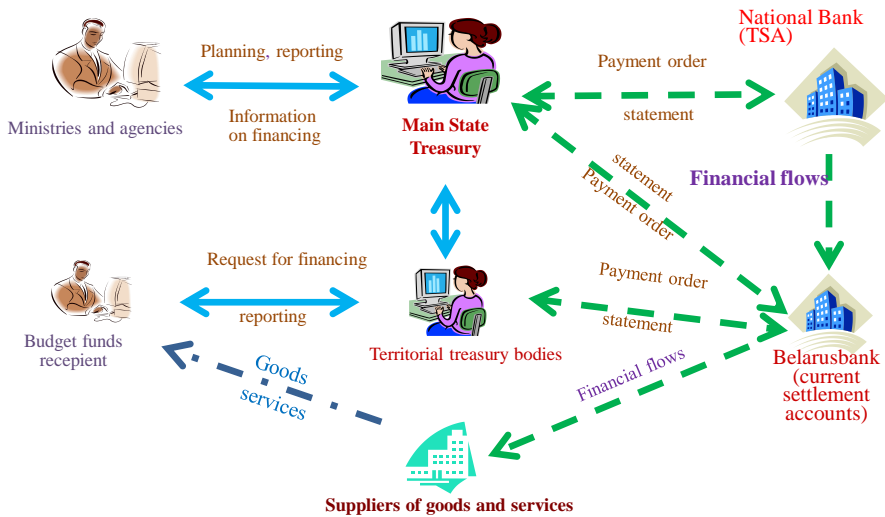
National Bank (TSA)

Ministries and agencies

Planning, reporting

Information on financing

Main State Treasury

Payment order

statement

statement

Payment order

Financial flows

Request for financing

reporting

Territorial treasury bodies

Payment order

statement

Budget funds recepient

Goods services

Financial flows

Belarusbank (current settlement accounts)

Suppliers of goods and services